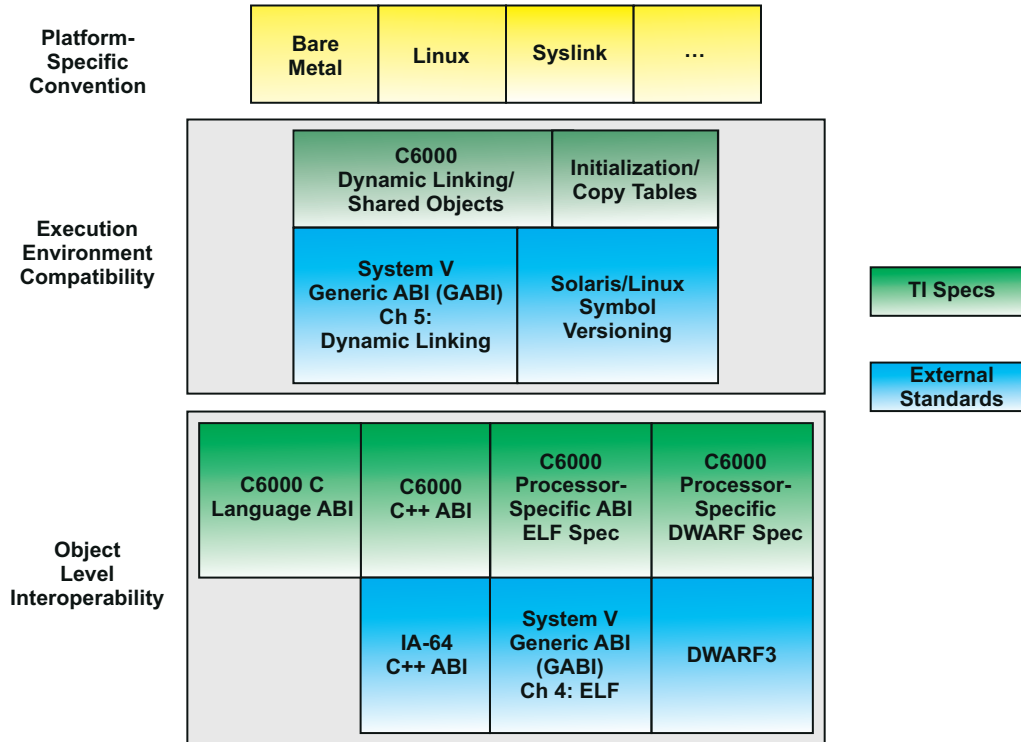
Platform-Specific Convention

Bare Metal

Linux

Syslink

...

Execution Environment Compatibility

C6000 Dynamic Linking/ Shared Objects

Initialization/ Copy Tables

System V Generic ABI (GABI) Ch 5: Dynamic Linking

Solaris/Linux Symbol Versioning

TI Specs

External Standards

Object Level Interoperability

C6000 C Language ABI

C6000 C++ ABI

C6000 Processor-Specific ABI ELF Spec

C6000 Processor-Specific DWARF Spec

IA-64 C++ ABI

System V Generic ABI (GABI) Ch 4: ELF

DWARF3